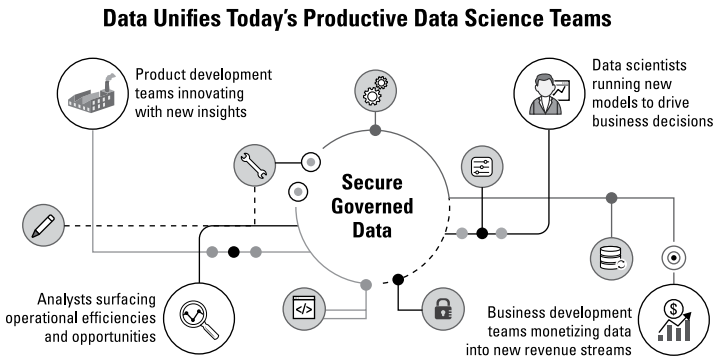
Data Unifies Today's Productive Data Science Teams

Product development teams innovating with new insights

Data scientists running new models to drive business decisions

Secure Governed Data

Analysts surfacing operational efficiencies and opportunities

Business development teams monetizing data into new revenue streams